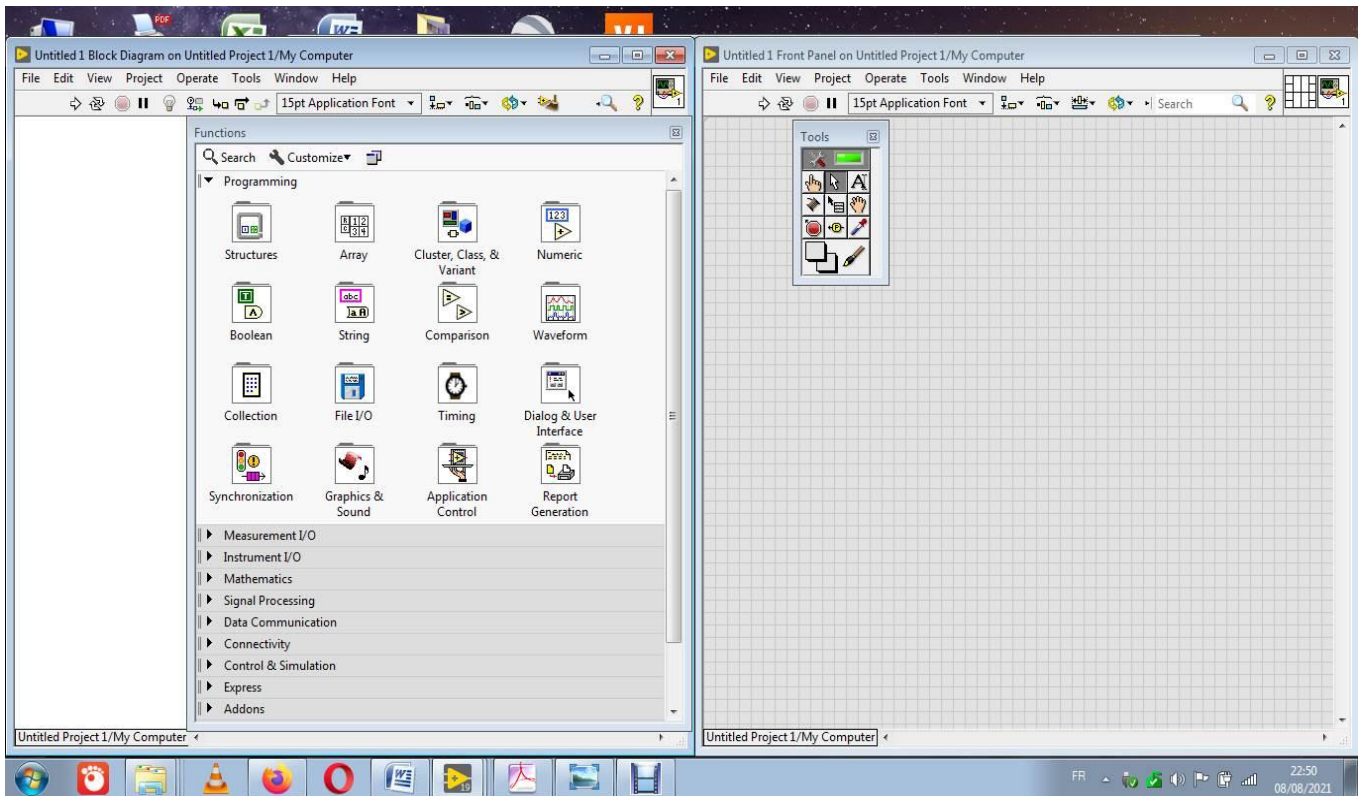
Untitled 1 Block Diagram on Untitled Project 1/My Computer

File Edit View Project Operate Tools Window Help

15pt Application Font

Functions

Search Customize

Programming

Structures

Array

Cluster, Class, & Variant

Numeric

Boolean

String

Comparison

Waveform

Collection

File I/O

Timing

Dialog & User Interface

Synchronization

Graphics & Sound

Application Control

Report Generation

Measurement I/O

Instrument I/O

Mathematics

Signal Processing

Data Communication

Connectivity

Control & Simulation

Express

Addons

Untitled Project 1/My Computer

Untitled 1 Front Panel on Untitled Project 1/My Computer

File Edit View Project Operate Tools Window Help

15pt Application Font

Search

Tools

Untitled Project 1/My Computer

FR

22:50
08/08/2021